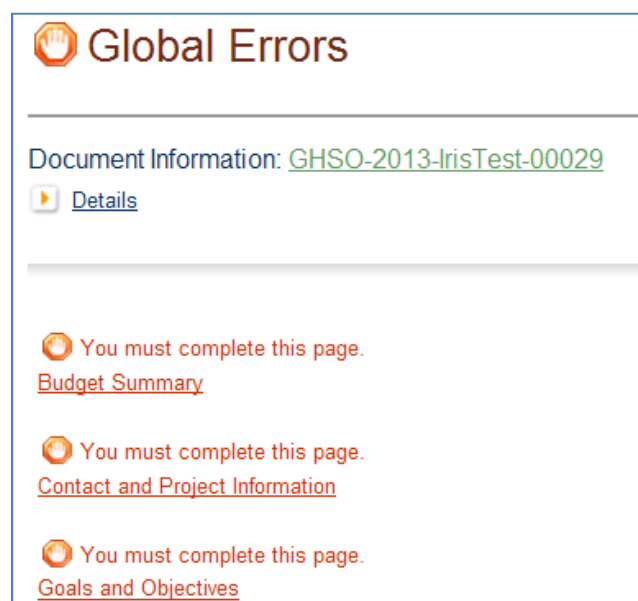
Global Errors

Document Information: GHSO-2013-IrisTest-00029

Details

You must complete this page.
Budget Summary

You must complete this page.
Contact and Project Information

You must complete this page.
Goals and Objectives